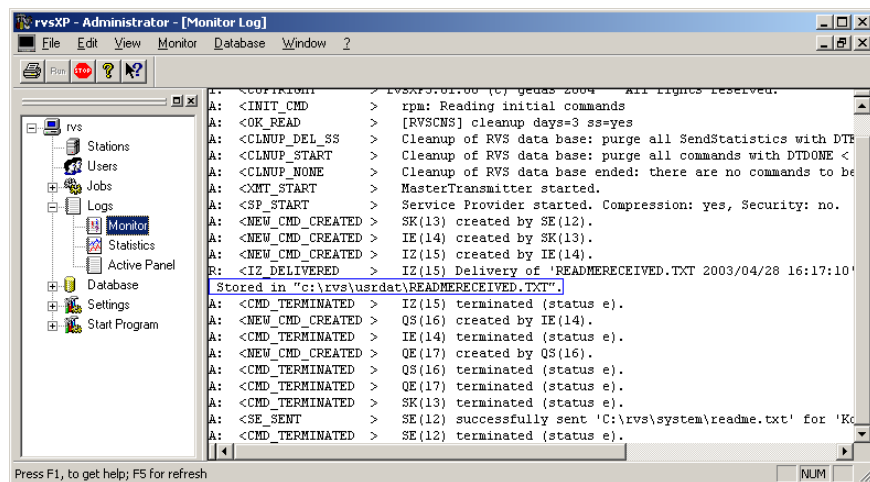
rvsXP - Administrator - [Monitor Log]

File Edit View Monitor Database Window ?

Run STOP

rvs
Stations
Users
Jobs
Logs
Monitor
Statistics
Active Panel
Database
Settings
Start Program

I: <COPYRIGHT > rvsXP3.01.00 (c) gedas 2004 All rights reserved.
A: <INIT_CMD > rpm: Reading initial commands
A: <OK_READ > [RVSCNS] cleanup days=3 ss=yes
A: <CLNUP_DEL_SS > Cleanup of RVS data base: purge all SendStatistics with DTE
A: <CLNUP_START > Cleanup of RVS data base: purge all commands with DTDONE <
A: <CLNUP_NONE > Cleanup of RVS data base ended: there are no commands to be
A: <XMT_START > MasterTransmitter started.
A: <SP_START > Service Provider started. Compression: yes, Security: no.
A: <NEW_CMD_CREATED > SK(13) created by SE(12).
A: <NEW_CMD_CREATED > IE(14) created by SK(13).
A: <NEW_CMD_CREATED > IZ(15) created by IE(14).
R: <IZ_DELIVERED > IZ(15) Delivery of 'READMERECEIVED.TXT 2003/04/28 16:17:10'
Stored in "c:\rvs\usrdat\READMERECEIVED.TXT".
A: <CMD_TERMINATED > IZ(15) terminated (status e).
A: <NEW_CMD_CREATED > QS(16) created by IE(14).
A: <CMD_TERMINATED > IE(14) terminated (status e).
A: <NEW_CMD_CREATED > QE(17) created by QS(16).
A: <CMD_TERMINATED > QS(16) terminated (status e).
A: <CMD_TERMINATED > QE(17) terminated (status e).
A: <CMD_TERMINATED > SK(13) terminated (status e).
A: <SE_SENT > SE(12) successfully sent 'C:\rvs\system\readme.txt' for 'Ko
A: <CMD_TERMINATED > SE(12) terminated (status e).

Press F1, to get help; F5 for refresh
NUM